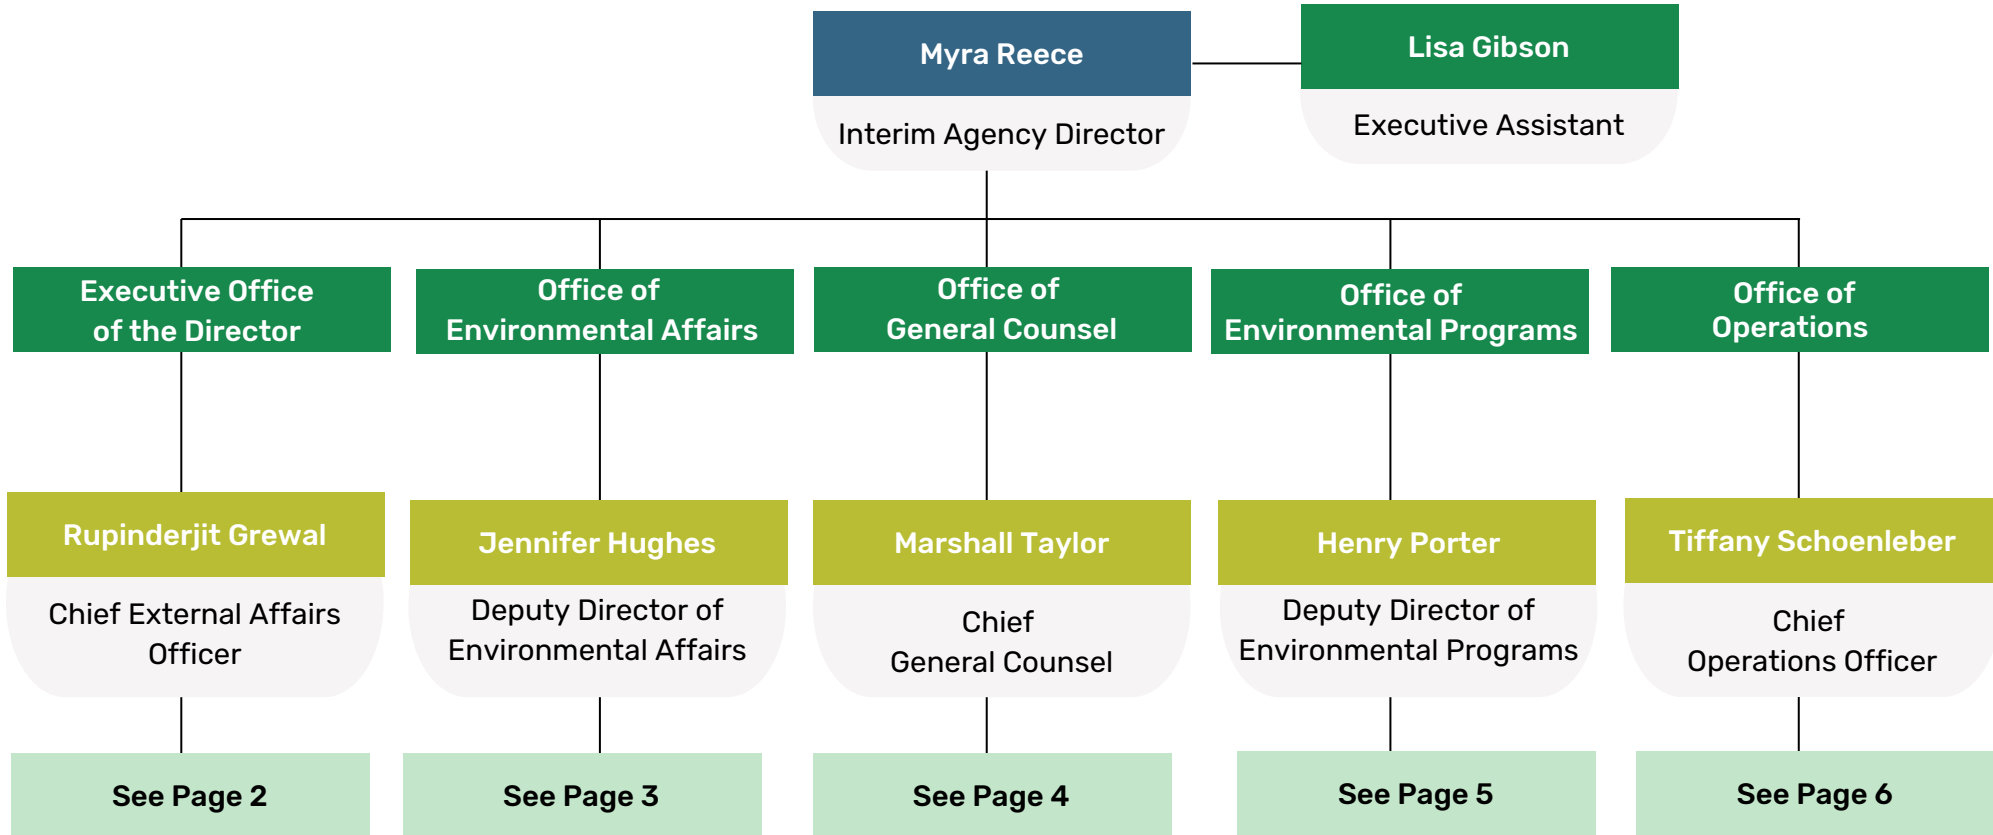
Myra Reece

Interim Agency Director

Lisa Gibson

Executive Assistant

Executive Office of the Director

Office of Environmental Affairs

Office of General Counsel

Office of Environmental Programs

Office of Operations

Rupinderjit Grewal

Chief External Affairs Officer

Jennifer Hughes

Deputy Director of Environmental Affairs

Marshall Taylor

Chief General Counsel

Henry Porter

Deputy Director of Environmental Programs

Tiffany Schoenleber

Chief Operations Officer

See Page 2

See Page 3

See Page 4

See Page 5

See Page 6